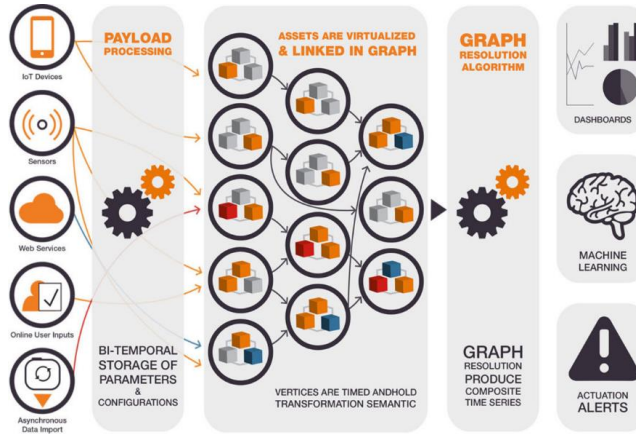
IoT Devices

Sensors

Web Services

Online User Inputs

Asynchronous Data Import

PAYLOAD PROCESSING

BI-TEMPORAL STORAGE OF PARAMETERS & CONFIGURATIONS

ASSETS ARE VIRTUALIZED & LINKED IN GRAPH

VERTICES ARE TIMED ANDHOLD TRANSFORMATION SEMANTIC

GRAPH RESOLUTION ALGORITHM

GRAPH RESOLUTION PRODUCE COMPOSITE TIME SERIES

DASHBOARDS

MACHINE LEARNING

ACTUATION ALERTS